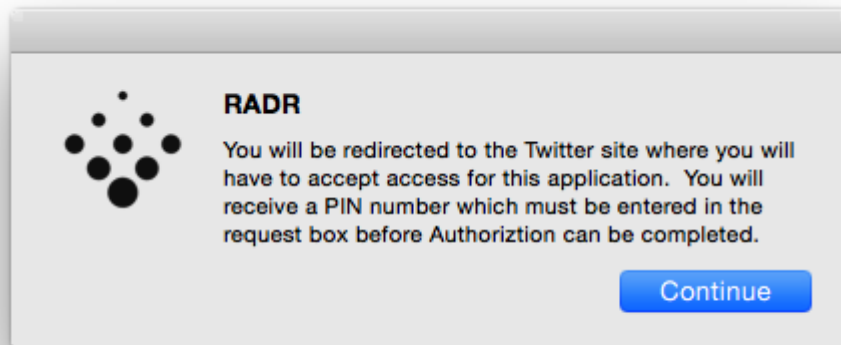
RADR

You will be redirected to the Twitter site where you will have to accept access for this application.  You will receive a PIN number which must be entered in the request box before Authoriztion can be completed.

Continue